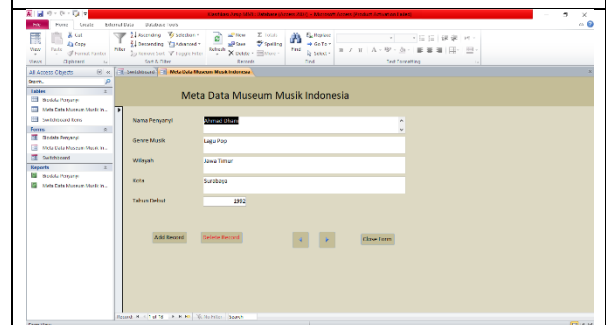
File Home Create External Data Database Tools

Kusnian Sayi 0890 : Database (Access 2007) - Microsoft Access (Product Activation Failed)

View Paste Cut Copy Format Painter Filter Ascending Descending Remove Sort Selection Advanced Toggle Filter Refresh All New Save Delete Totals Spelling More Find Replace Go To Select

Views Clipboard Sort & Filter Records Find Text Formatting

All Access Objects
Search...
Tables
Biodata Penyanyi
Meta Data Museum Musik In...
Switchboard Items
Forms
Biodata Penyanyi
Meta Data Museum Musik In...
Switchboard
Reports
Biodata Penyanyi
Meta Data Museum Musik In...

Switchboard Meta Data Museum Musik Indonesia

Meta Data Museum Musik Indonesia

Nama Penyanyi Ahmad Dhani
Genre Musik Lagu Pop
Wilayah Jawa Timur
Kota Surabaya
Tahun Debut 1982

Add Record Delete Record < > Close Form

Record: 1 of 10 No Filter Search

Form View